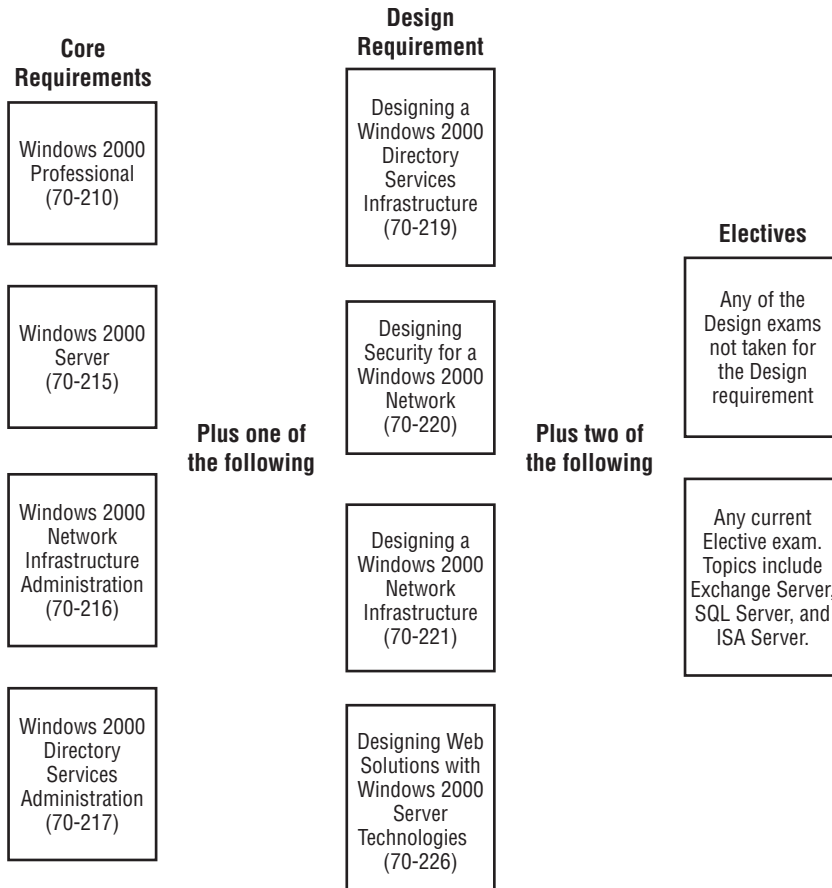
Core Requirements

Windows 2000 Professional (70-210)

Windows 2000 Server (70-215)

Windows 2000 Network Infrastructure Administration (70-216)

Windows 2000 Directory Services Administration (70-217)

Plus one of the following

Design Requirement

Designing a Windows 2000 Directory Services Infrastructure (70-219)

Designing Security for a Windows 2000 Network (70-220)

Designing a Windows 2000 Network Infrastructure (70-221)

Designing Web Solutions with Windows 2000 Server Technologies (70-226)

Plus two of the following

Electives

Any of the Design exams not taken for the Design requirement

Any current Elective exam. Topics include Exchange Server, SQL Server, and ISA Server.